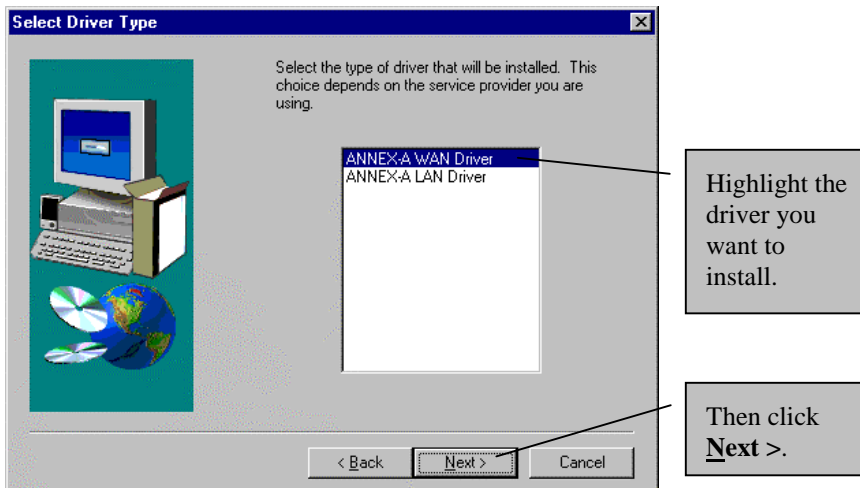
Select Driver Type

Select the type of driver that will be installed. This choice depends on the service provider you are using.

ANNEX-A WAN Driver
ANNEX-A LAN Driver

Highlight the driver you want to install.

Then click **Next >**.

< Back
Next >
Cancel